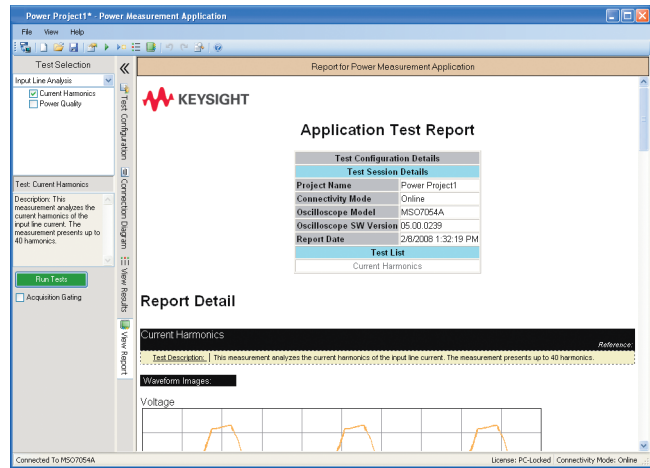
Power Project1* - Power Measurement Application

File View Help

Test Selection

Input Line Analysis

Current Harmonics

Power Quality

Test: Current Harmonics

Description: This measurement analyzes the current harmonics of the input line current. The measurement presents up to 40 harmonics.

Run Tests

Acquisition Gating

Test Configuration

Connection Diagram

View Results

View Report

Report for Power Measurement Application

KEYSIGHT

Application Test Report

| Test Configuration Details | |
|---|---|
| Test Session Details | |
| Project Name | Power Project1 |
| Connectivity Mode | Online |
| Oscilloscope Model | MSO7054A |
| Oscilloscope SW Version | 05.00.0239 |
| Report Date | 2/8/2008 1:32:19 PM |
| Test List | |
| Current Harmonics | |

Report Detail

Current Harmonics

Reference:

Test Description: This measurement analyzes the current harmonics of the input line current. The measurement presents up to 40 harmonics.

Waveform Images:

Voltage

Connected To MSO7054A

License: PC-Locked Connectivity Mode: Online